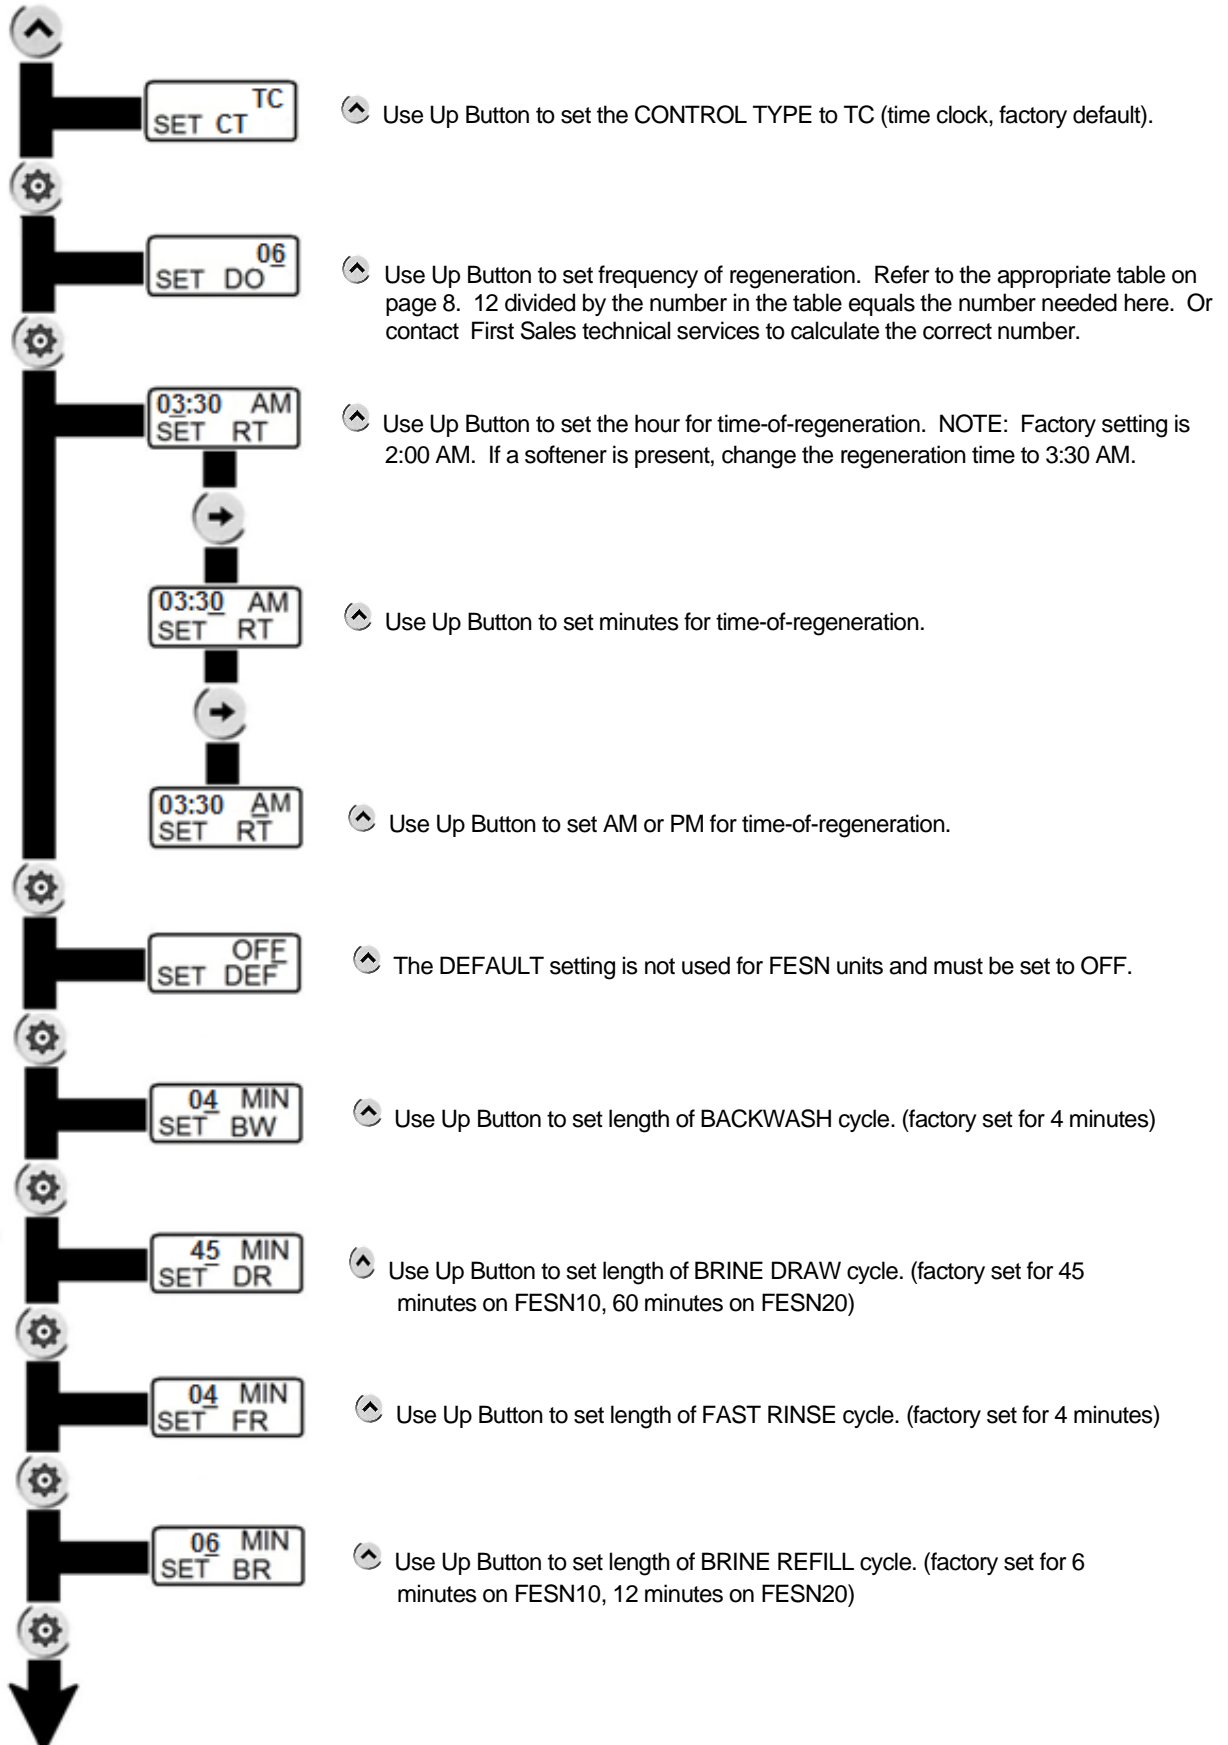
TC
SET CT

Use Up Button to set the CONTROL TYPE to TC (time clock, factory default).

06
SET DO

Use Up Button to set frequency of regeneration. Refer to the appropriate table on page 8. 12 divided by the number in the table equals the number needed here. Or contact First Sales technical services to calculate the correct number.

03:30 AM
SET RT

Use Up Button to set the hour for time-of-regeneration. NOTE: Factory setting is 2:00 AM. If a softener is present, change the regeneration time to 3:30 AM.

03:30 AM
SET RT

Use Up Button to set minutes for time-of-regeneration.

03:30 AM
SET RT

Use Up Button to set AM or PM for time-of-regeneration.

OFF
SET DEF

The DEFAULT setting is not used for FESN units and must be set to OFF.

04 MIN
SET BW

Use Up Button to set length of BACKWASH cycle. (factory set for 4 minutes)

45 MIN
SET DR

Use Up Button to set length of BRINE DRAW cycle. (factory set for 45 minutes on FESN10, 60 minutes on FESN20)

04 MIN
SET FR

Use Up Button to set length of FAST RINSE cycle. (factory set for 4 minutes)

06 MIN
SET BR

Use Up Button to set length of BRINE REFILL cycle. (factory set for 6 minutes on FESN10, 12 minutes on FESN20)